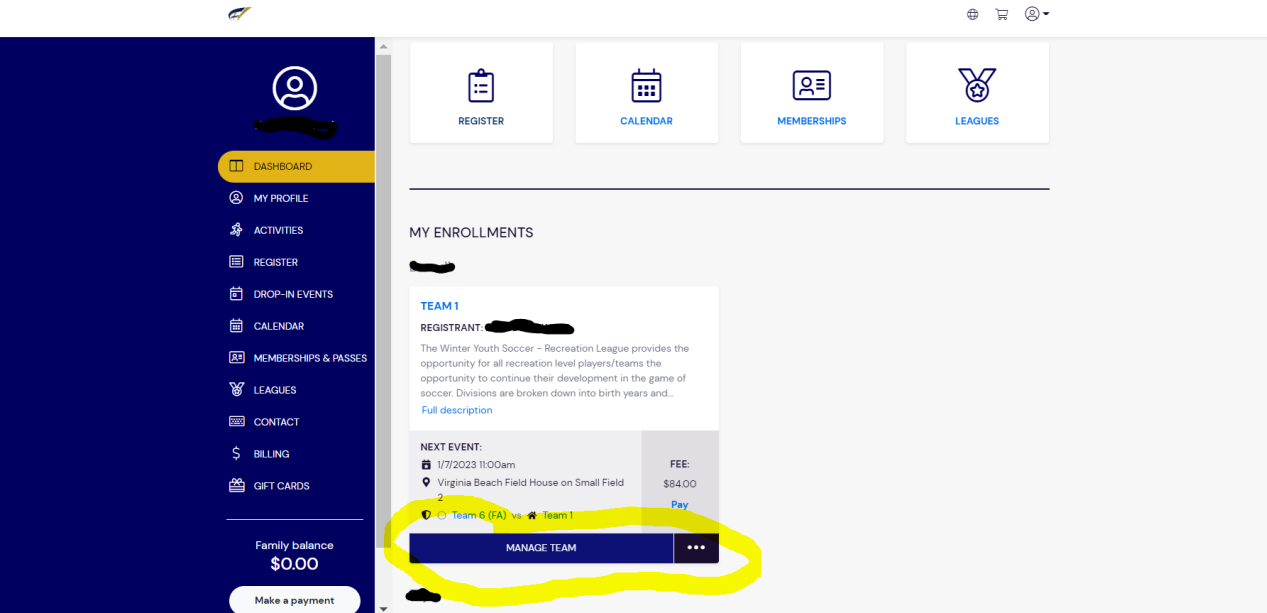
DASHBOARD
MY PROFILE
ACTIVITIES
REGISTER
DROP-IN EVENTS
CALENDAR
MEMBERSHIPS & PASSES
LEAGUES
CONTACT
BILLING
GIFT CARDS

Family balance
$0.00

Make a payment

REGISTER
CALENDAR
MEMBERSHIPS
LEAGUES

MY ENROLLMENTS

TEAM 1
REGISTRANT: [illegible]
The Winter Youth Soccer - Recreation League provides the opportunity for all recreation level players/teams the opportunity to continue their development in the game of soccer. Divisions are broken down into birth years and...
Full description

NEXT EVENT:
1/7/2023 11:00am
Virginia Beach Field House on Small Field 2
Team 6 (FA) vs Team 1

FEE:
$84.00
Pay

MANAGE TEAM